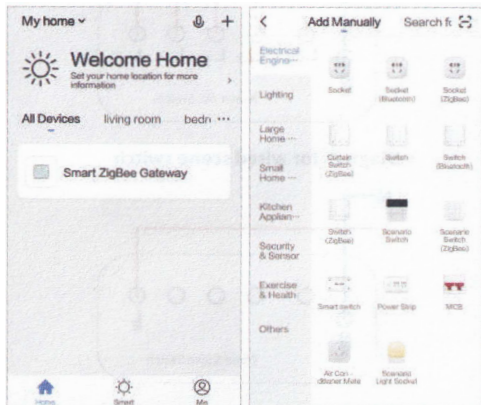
My home ⌄

Welcome Home
Set your home location for more information

All Devices   living room   bedr ···

Smart ZigBee Gateway

Home   Smart   Me

<   Add Manually   Search fo

Electrical Engine···

Lighting

Large Home ···

Small Home ···

Kitchen Applian···

Security & Sensor

Exercise & Health

Others

Socket   Socket (Bluetooth)   Socket (ZigBee)

Curtain Switch (ZigBee)   Switch   Switch (Bluetooth)

Switch (ZigBee)   Scenario Switch   Scenario Switch (ZigBee)

Smart switch   Power Strip   MCB

Air Con-ditioner Mate   Scenario Light Socket